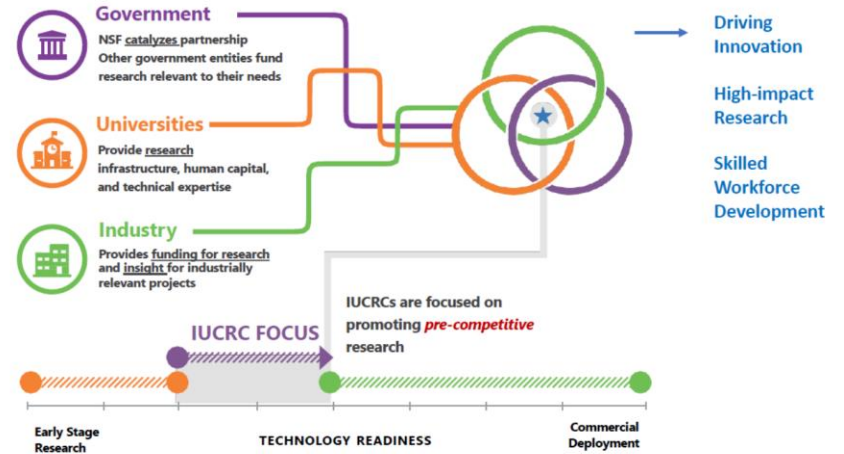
Government
NSF catalyzes partnership
Other government entities fund research relevant to their needs

Universities
Provide research infrastructure, human capital, and technical expertise

Industry
Provides funding for research and insight for industrially relevant projects

Driving Innovation

High-impact Research

Skilled Workforce Development

IUCRCs are focused on promoting pre-competitive research

IUCRC FOCUS

Early Stage Research

TECHNOLOGY READINESS

Commercial Deployment